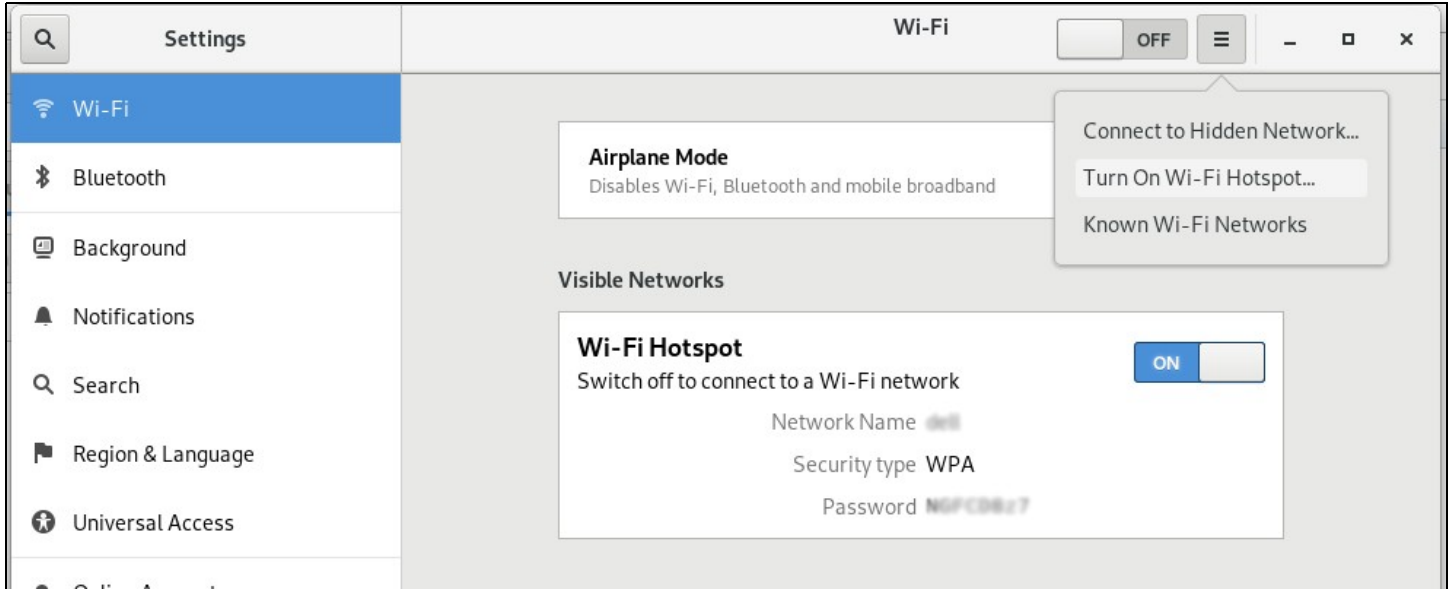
Settings

Wi-Fi

OFF

Wi-Fi

Bluetooth

Background

Notifications

Search

Region & Language

Universal Access

Airplane Mode
Disables Wi-Fi, Bluetooth and mobile broadband

Connect to Hidden Network...

Turn On Wi-Fi Hotspot...

Known Wi-Fi Networks

Visible Networks

Wi-Fi Hotspot
Switch off to connect to a Wi-Fi network

ON

Network Name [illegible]

Security type WPA

Password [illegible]